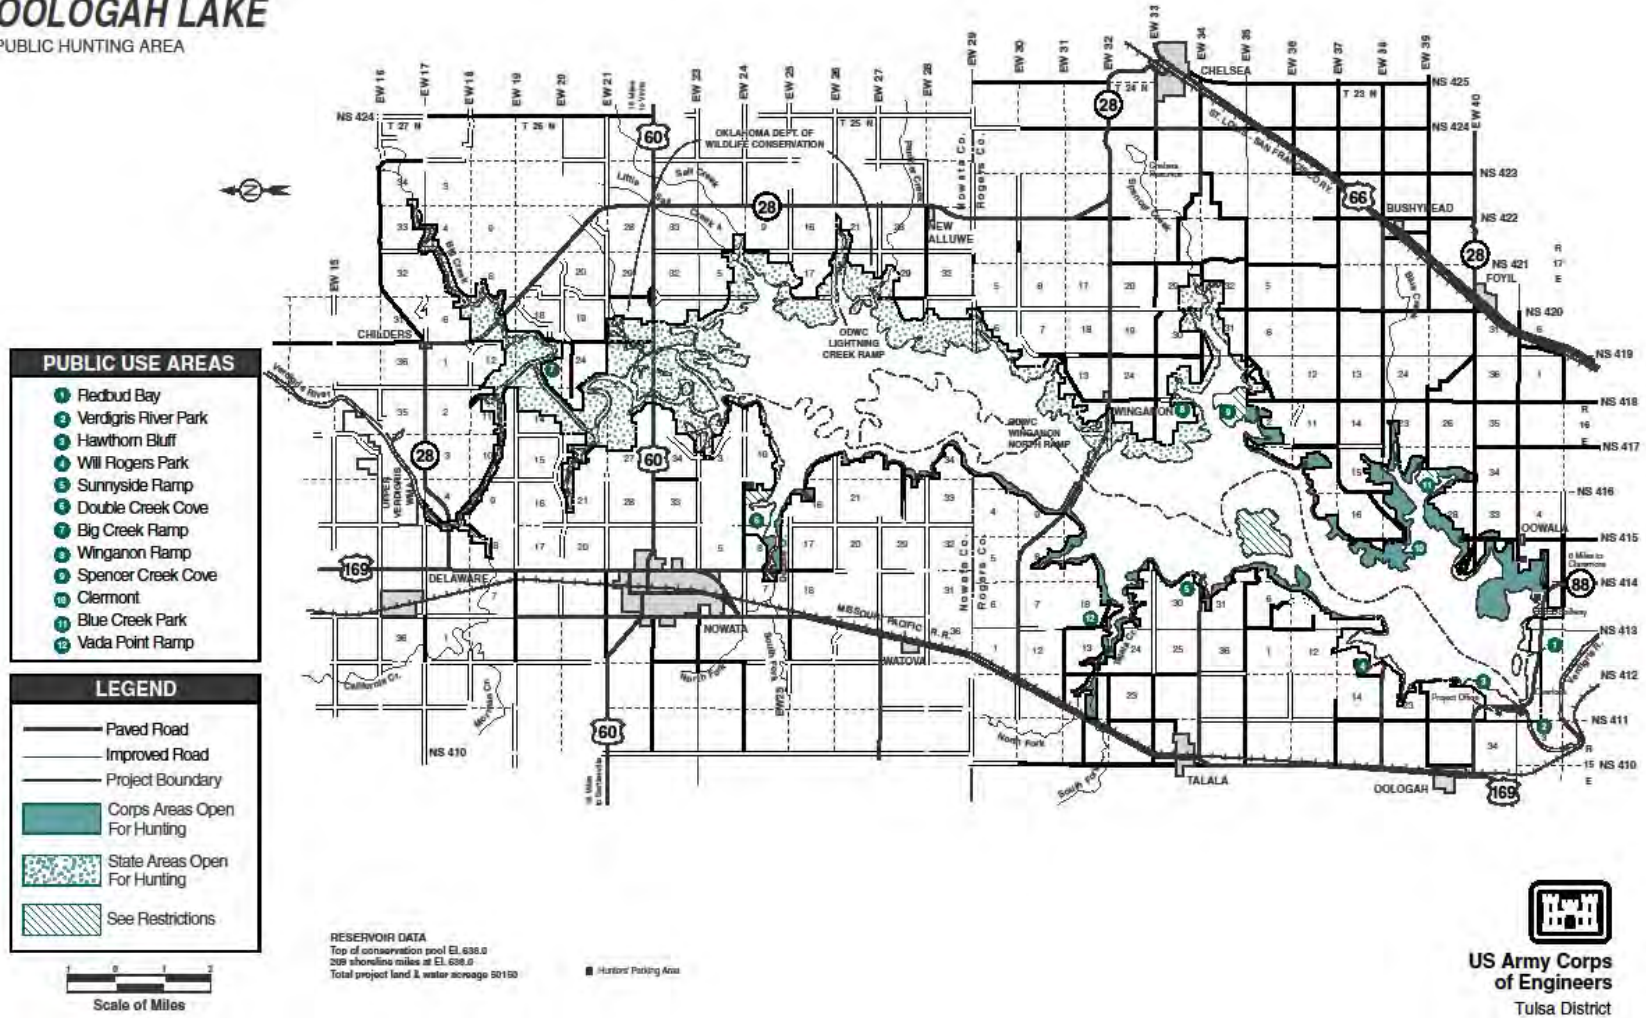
OOLOGAH LAKE
PUBLIC HUNTING AREA

PUBLIC USE AREAS
1 Redbud Bay
2 Verdigris River Park
3 Hawthorn Bluff
4 Will Rogers Park
5 Sunnyside Ramp
6 Double Creek Cove
7 Big Creek Ramp
8 Winganon Ramp
9 Spencer Creek Cove
10 Clermont
11 Blue Creek Park
12 Vada Point Ramp

LEGEND
Paved Road
Improved Road
Project Boundary
Corps Areas Open For Hunting
State Areas Open For Hunting
See Restrictions

Scale of Miles

RESERVOIR DATA
Top of conservation pool El. 638.0
209 shoreline miles at El. 638.0
Total project land & water acreage 50150

Hunters' Parking Area

US Army Corps of Engineers
Tulsa District

EW 16 EW 17 EW 18 EW 19 EW 20 EW 21 EW 23 EW 24 EW 25 EW 26 EW 27 EW 28 EW 29 EW 30 EW 31 EW 32 EW 33 EW 34 EW 35 EW 36 EW 37 EW 38 EW 39 EW 40 EW 15
NS 424 NS 425 NS 423 NS 422 NS 421 NS 420 NS 419 NS 418 NS 417 NS 416 NS 415 NS 414 NS 413 NS 412 NS 411 NS 410
T 27 N T 26 N T 25 N T 24 N T 23 N
OKLAHOMA DEPT. OF WILDLIFE CONSERVATION
CHELSEA
BUSHYHEAD
FOYIL
NEW ALLUWE
CHILDERS
ODWC LIGHTNING CREEK RAMP
ODWC WINGANON NORTH RAMP
WINGANON
OOWALA
DELAWARE
NOWATA
WATOVA
TALALA
OOLOGAH
Nowata Co. Rogers Co.
ST. LOUIS - SAN FRANCISCO RY.
MISSOURI PACIFIC R.R.
Verdigris River
UPPER VERDIGRIS WMA
Little Salt Creek
Big Creek
Spencer Creek
Blue Creek
California Cr.
North Fork
South Fork
Project Office
R 17 E R 16 E R 15 E
60 28 66 169 88